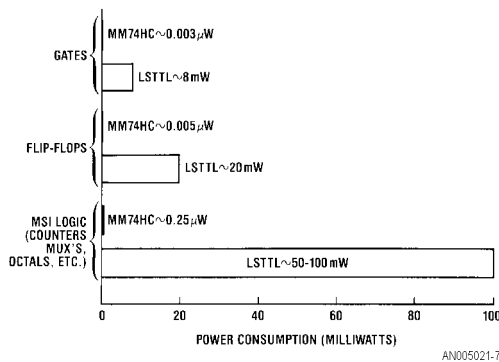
GATES

MM74HC$\sim$0.003$\mu$W

LSTTL$\sim$8mW

FLIP-FLOPS

MM74HC$\sim$0.005$\mu$W

LSTTL$\sim$20mW

MSI LOGIC (COUNTERS MUX'S, OCTALS, ETC.)

MM74HC$\sim$0.25$\mu$W

LSTTL$\sim$50-100mW

0

20

40

60

80

100

POWER CONSUMPTION (MILLIWATTS)

AN005021-7